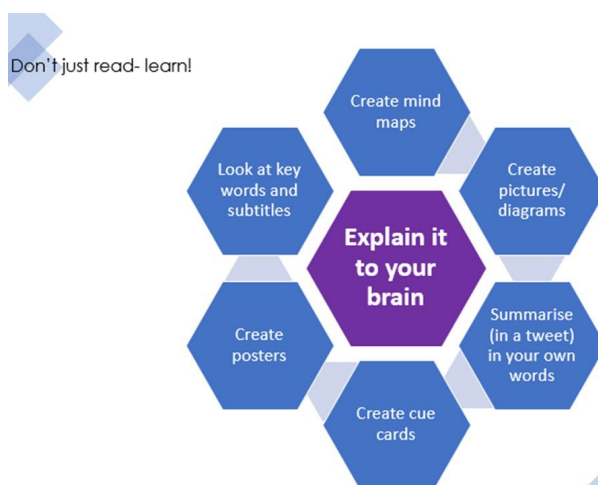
Don't just read- learn!

Explain it to your brain

Create mind maps

Create pictures/ diagrams

Summarise (in a tweet) in your own words

Create cue cards

Create posters

Look at key words and subtitles